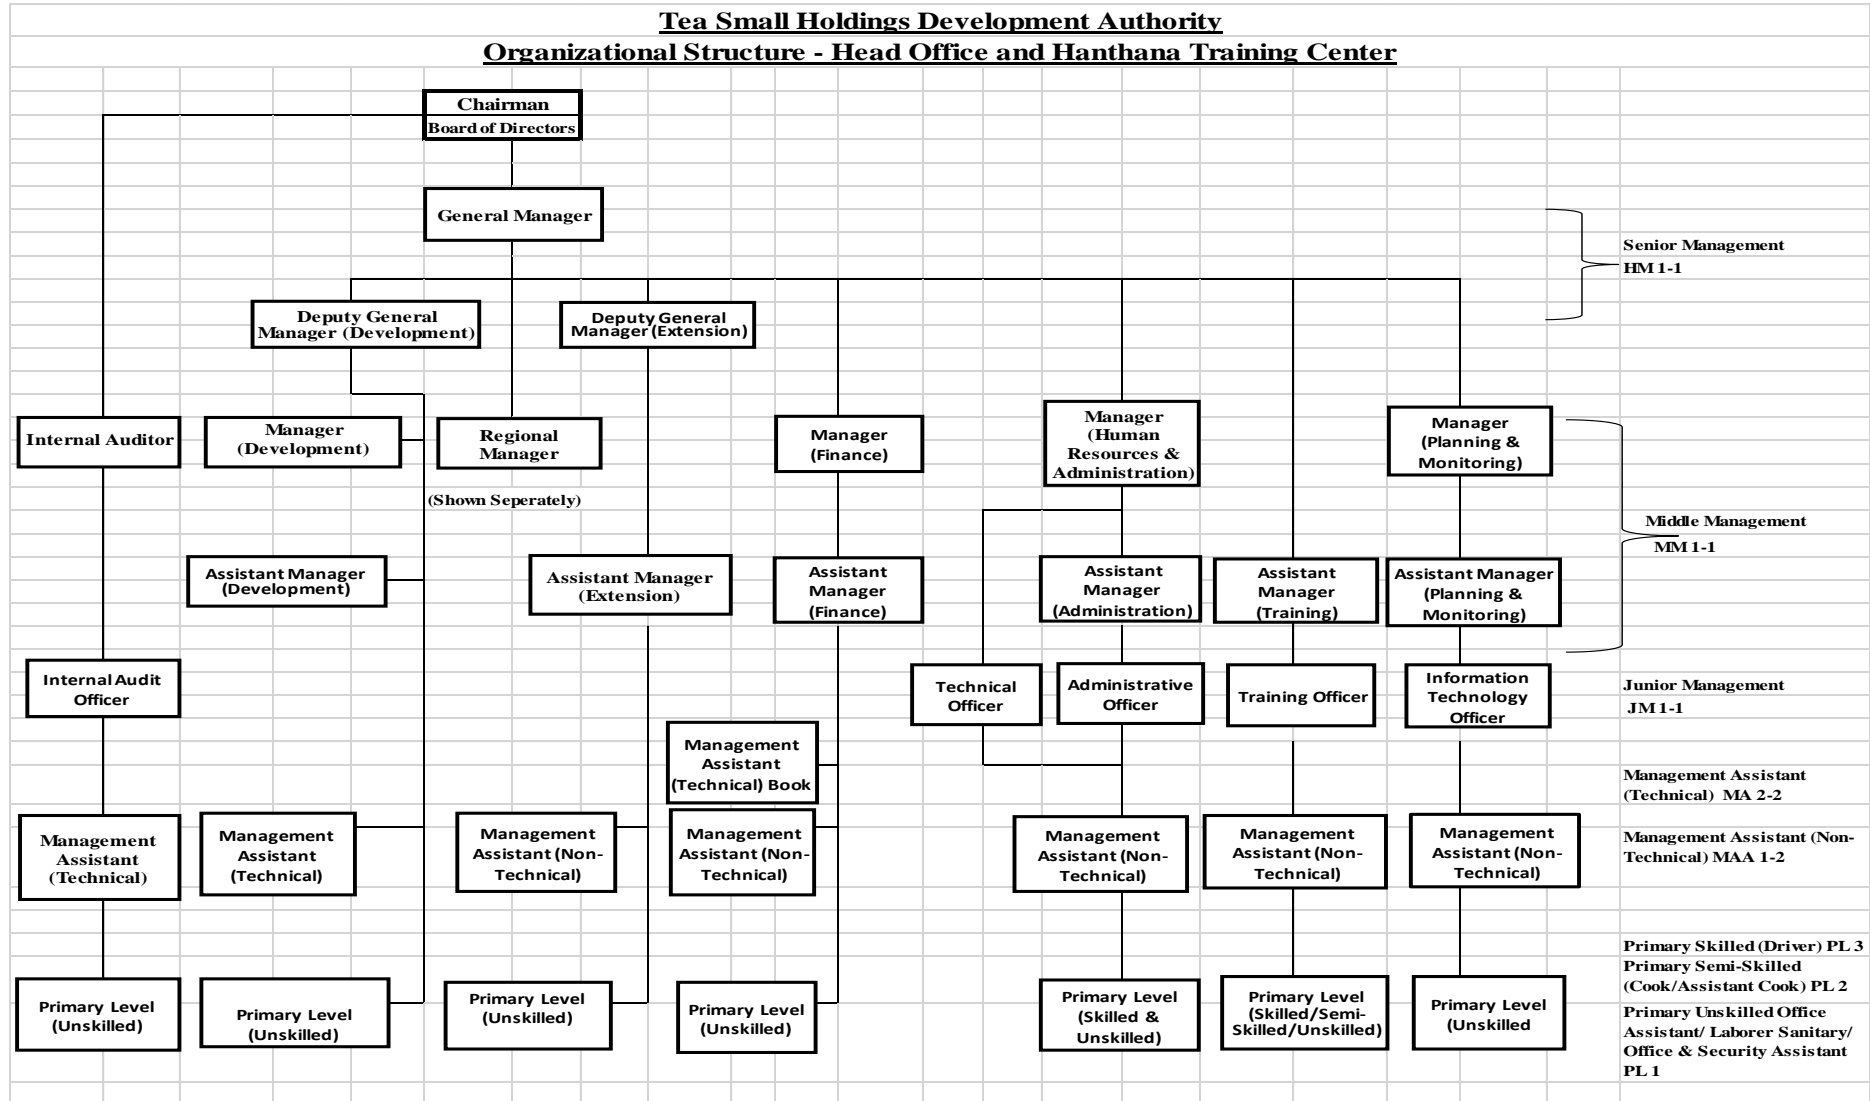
Tea Small Holdings Development Authority

Organizational Structure - Head Office and Hanthana Training Center

Chairman
Board of Directors

General Manager

Senior Management
HM 1-1

Deputy General Manager (Development)

Deputy General Manager (Extension)

Internal Auditor

Manager (Development)

Regional Manager

(Shown Seperately)

Manager (Finance)

Manager (Human Resources & Administration)

Manager (Planning & Monitoring)

Middle Management
MM 1-1

Assistant Manager (Development)

Assistant Manager (Extension)

Assistant Manager (Finance)

Assistant Manager (Administration)

Assistant Manager (Training)

Assistant Manager (Planning & Monitoring)

Internal Audit Officer

Technical Officer

Administrative Officer

Training Officer

Information Technology Officer

Junior Management
JM 1-1

Management Assistant (Technical) Book

Management Assistant (Technical) MA 2-2

Management Assistant (Technical)

Management Assistant (Technical)

Management Assistant (Non-Technical)

Management Assistant (Non-Technical)

Management Assistant (Non-Technical)

Management Assistant (Non-Technical)

Management Assistant (Non-Technical)

Management Assistant (Non-Technical) MAA 1-2

Primary Skilled (Driver) PL 3
Primary Semi-Skilled (Cook/Assistant Cook) PL 2
Primary Unskilled Office Assistant/ Laborer Sanitary/ Office & Security Assistant PL 1

Primary Level (Unskilled)

Primary Level (Unskilled)

Primary Level (Unskilled)

Primary Level (Unskilled)

Primary Level (Skilled & Unskilled)

Primary Level (Skilled/Semi-Skilled/Unskilled)

Primary Level (Unskilled